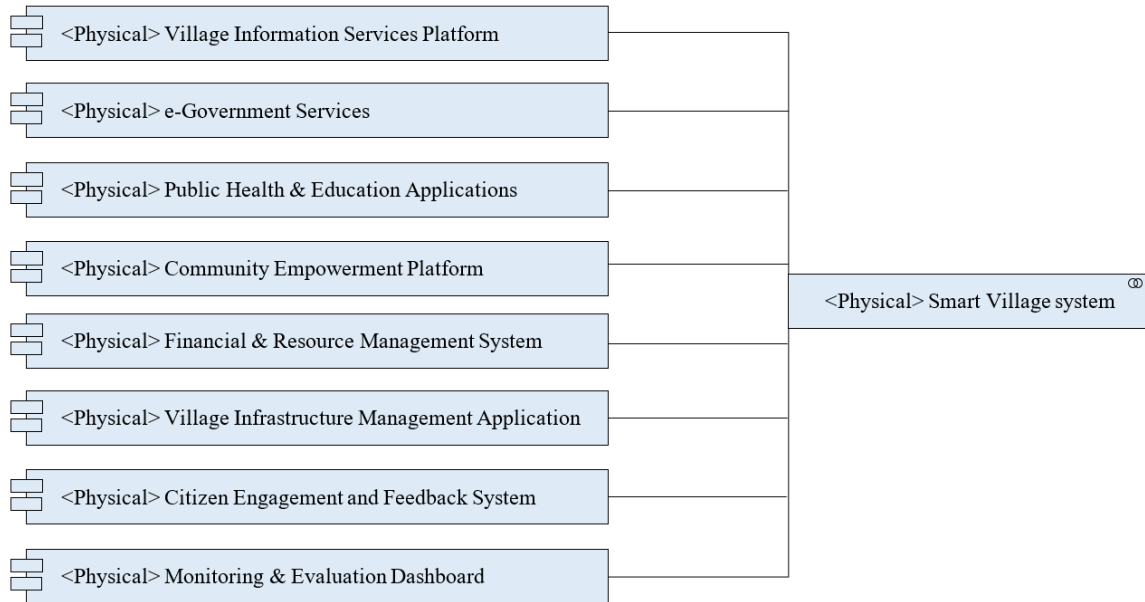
<Physical> Village Information Services Platform

<Physical> e-Government Services

<Physical> Public Health & Education Applications

<Physical> Community Empowerment Platform

<Physical> Financial & Resource Management System

<Physical> Village Infrastructure Management Application

<Physical> Citizen Engagement and Feedback System

<Physical> Monitoring & Evaluation Dashboard

<Physical> Smart Village system